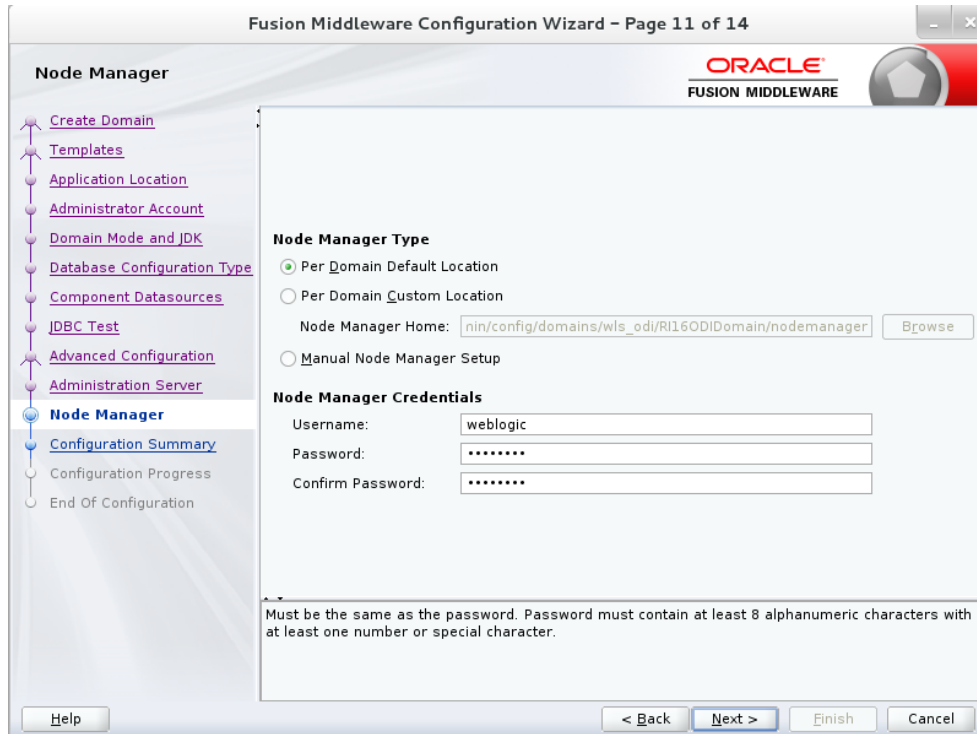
Fusion Middleware Configuration Wizard - Page 11 of 14

Node Manager

ORACLE
FUSION MIDDLEWARE

Create Domain
Templates
Application Location
Administrator Account
Domain Mode and JDK
Database Configuration Type
Component Datasources
JDBC Test
Advanced Configuration
Administration Server
Node Manager
Configuration Summary
Configuration Progress
End Of Configuration

Node Manager Type
Per Domain Default Location
Per Domain Custom Location
Node Manager Home: nin/config/domains/wls_odi/RI16ODIDomain/nodemanager
Browse
Manual Node Manager Setup

Node Manager Credentials
Username: weblogic
Password: ••••••••
Confirm Password: ••••••••

Must be the same as the password. Password must contain at least 8 alphanumeric characters with at least one number or special character.

Help
< Back
Next >
Finish
Cancel